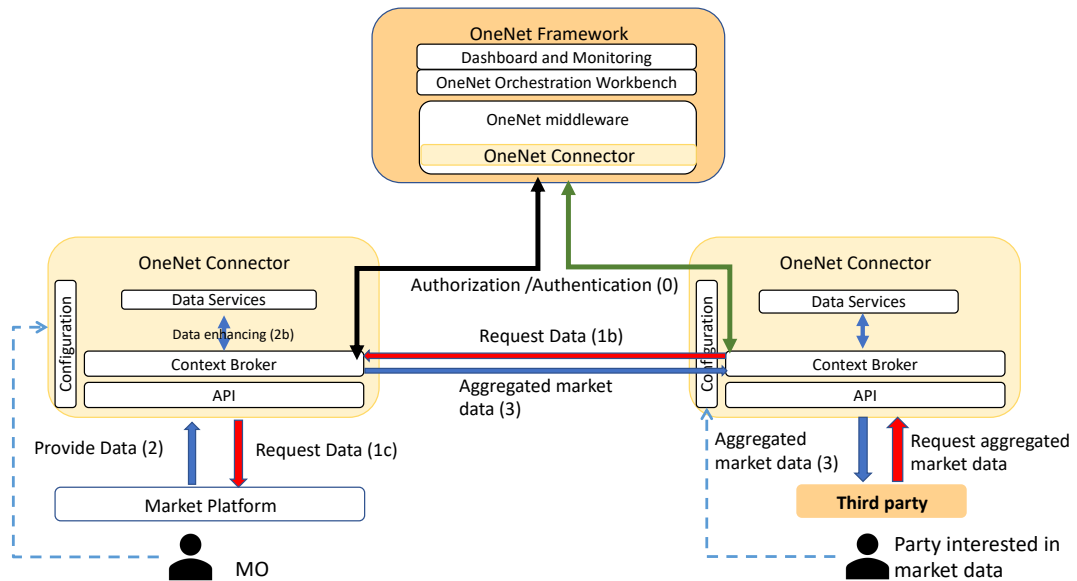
OneNet Framework
Dashboard and Monitoring
OneNet Orchestration Workbench
OneNet middleware
OneNet Connector

OneNet Connector
Configuration
Data Services
Data enhancing (2b)
Context Broker
API

Authorization /Authentication (0)
Request Data (1b)
Aggregated market data (3)

OneNet Connector
Configuration
Data Services
Context Broker
API

Provide Data (2)
Request Data (1c)
Market Platform
MO

Aggregated market data (3)
Request aggregated market data
Third party
Party interested in market data